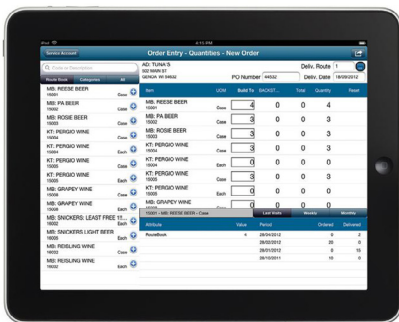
iPad
4:01 PM
Service Account
Order Entry - Quantities - New Order
Code or Description
Route Book
Categories
All
MB: REESE BEER
15001
Case
MB: PA BEER
15002
Case
MB: ROSIE BEER
15003
Case
KT: PERGIO WINE
15004
Case
KT: PERGIO WINE
15004
Each
KT: PERGIO WINE
15005
Case
KT: PERGIO WINE
15005
Each
MB: GRAPEY WINE
15006
Case
MB: GRAPEY WINE
15006
Each
MB: SNICKERS: LEAST FREE 1T...
15007
Each
MB: SNICKERS LIGHT BEER
15008
Each
MB: REISLING WINE
15002
Case
M2: REISLING WINE
15002
Each
AD: TUNA S
302 MAIN ST
GENOA W 54632
Deliv. Route
1
PO Number
44632
Deliv. Date
18/09/2012
| Item | UOM | Build To | BACKST... | Total | Quantity | Reset |
|---|---|---|---|---|---|---|
| MB: REESE BEER 15001 | Case | 4 | 0 | 0 | 4 | |
| MB: PA BEER 15002 | Case | 3 | 0 | 0 | 3 | |
| MB: ROSIE BEER 15003 | Case | 3 | 0 | 0 | 3 | |
| KT: PERGIO WINE 15004 | Case | 3 | 0 | 0 | 3 | |
| KT: PERGIO WINE 15004 | Each | 0 | 0 | 0 | 0 | |
| KT: PERGIO WINE 15005 | Case | 3 | 0 | 0 | 3 | |
| KT: PERGIO WINE 15005 | Each | 0 | 0 | 0 | 0 | |
| MB: GRAPEY WINE | Case | 3 | 0 | 0 | 3 | |
15001 - MB: REESE BEER - Case
Last Visits
Weeks
Monthly
| Attribute | Value | Period | Ordered | Delivered |
|---|---|---|---|---|
| PriceBook | 4 | 28/02/2012 | 0 | 2 |
| | | 28/02/2012 | 2 | 0 |
| | | 28/02/2012 | 8 | 15 |
| | | 10/10/2011 | 10 | 0 |